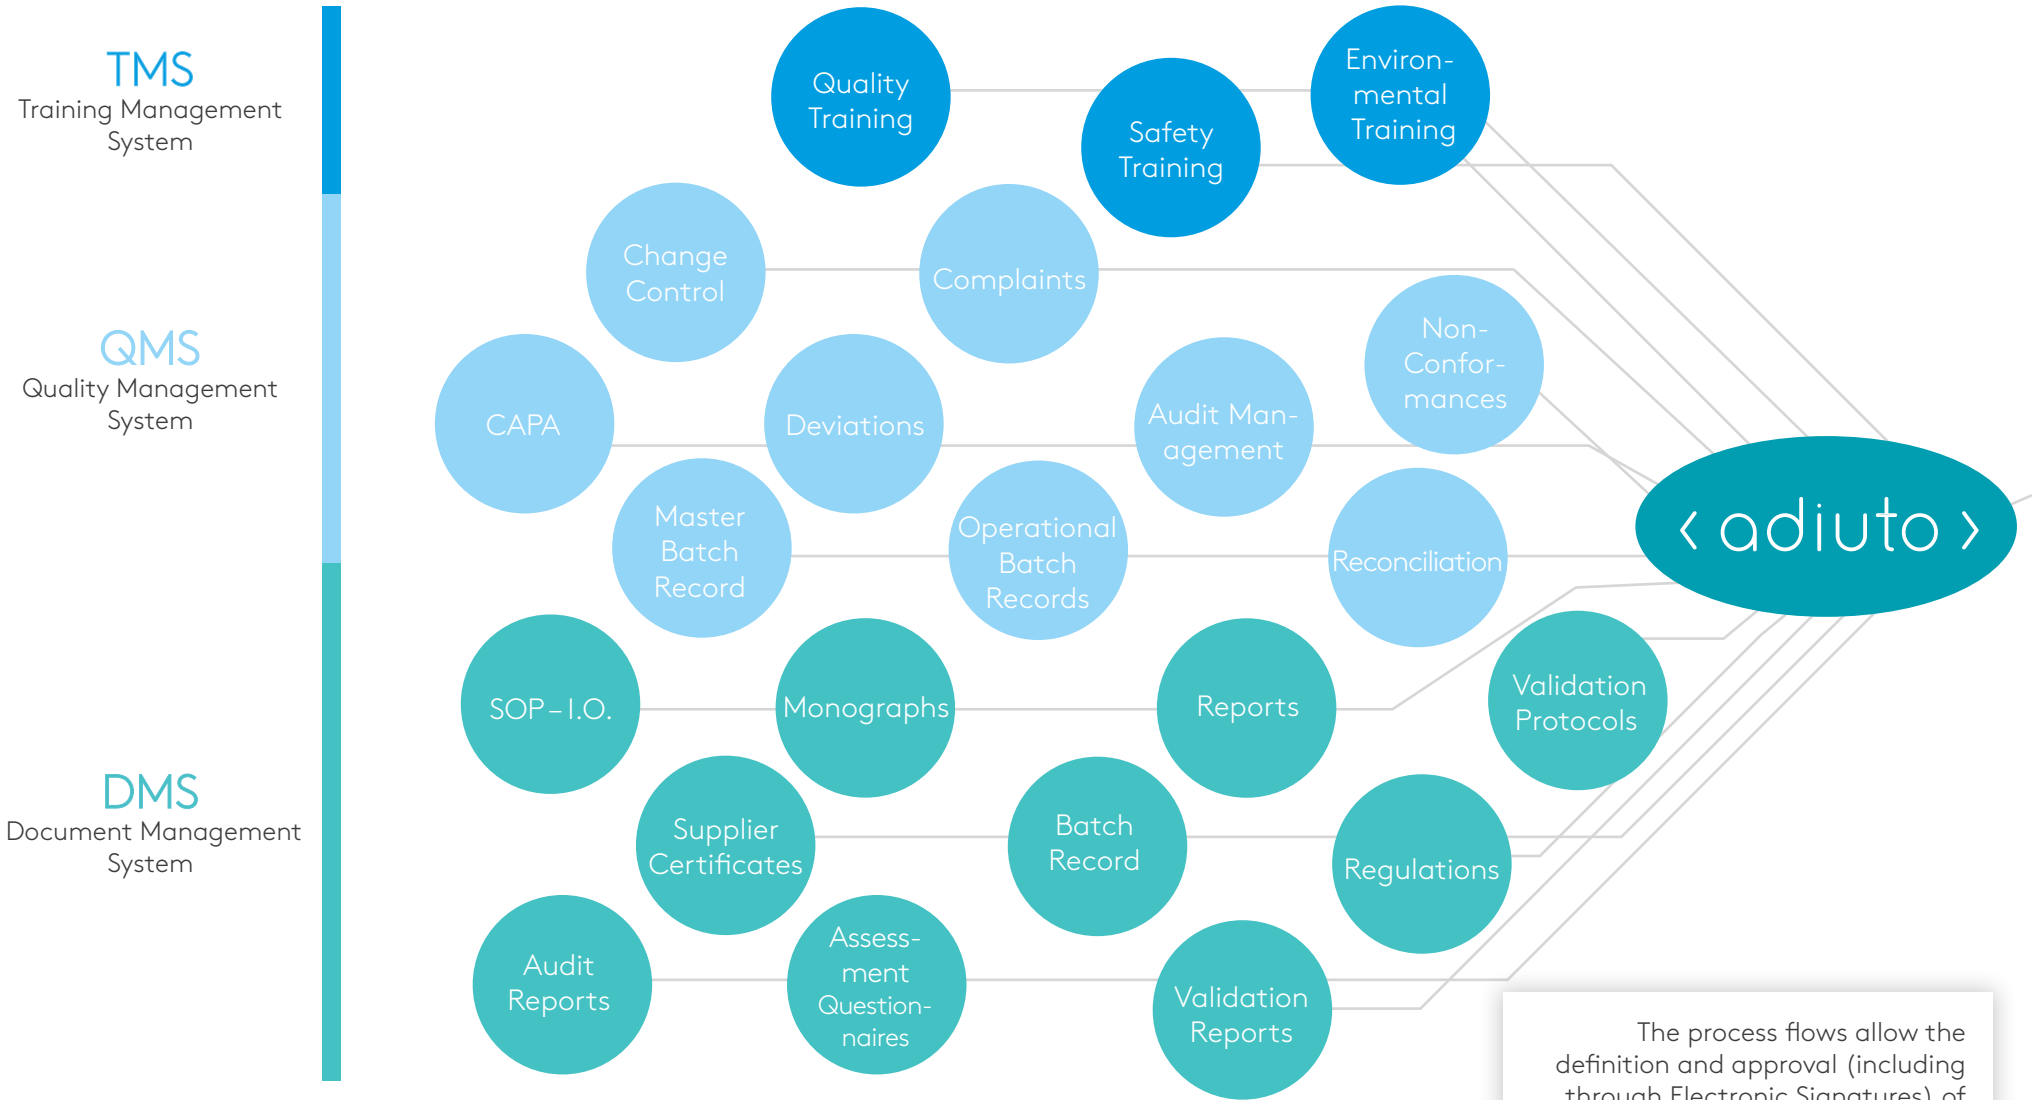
TMS
Training Management System

QMS
Quality Management System

DMS
Document Management System

Quality Training

Safety Training

Environmental Training

Change Control

Complaints

Non-Conformances

CAPA

Deviations

Audit Management

Master Batch Record

Operational Batch Records

Reconciliation

‹ adiuto ›

SOP – I.O.

Monographs

Reports

Validation Protocols

Supplier Certificates

Batch Record

Regulations

Audit Reports

Assessment Questionnaires

Validation Reports

The process flows allow the definition and approval (including through Electronic Signatures) of